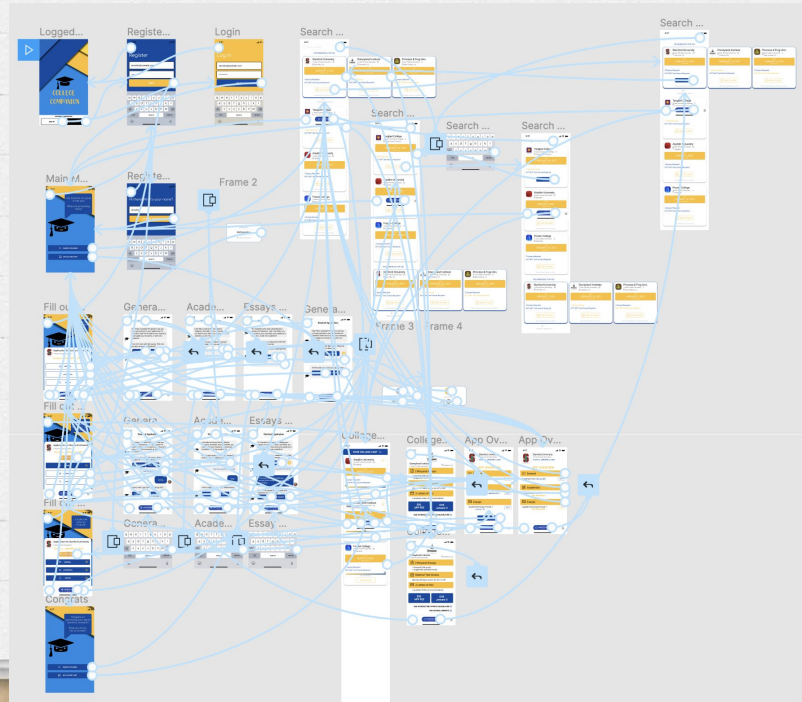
Logged...
Registe...
Login
Search ...
Search ...
Search ...
Search ...
Search ...
COLLEGE COMPANION
Register
Login
Main M...
Registe...
Frame 2
Fill ou...
Genera...
Acade...
Essays ...
Genera...
Frame 3
Frame 4
Fill ou...
Genera...
Acade...
Essays ...
College...
College...
App Ov...
App Ov...
Fill ou...
Genera...
Acade...
Essay...
Congrats